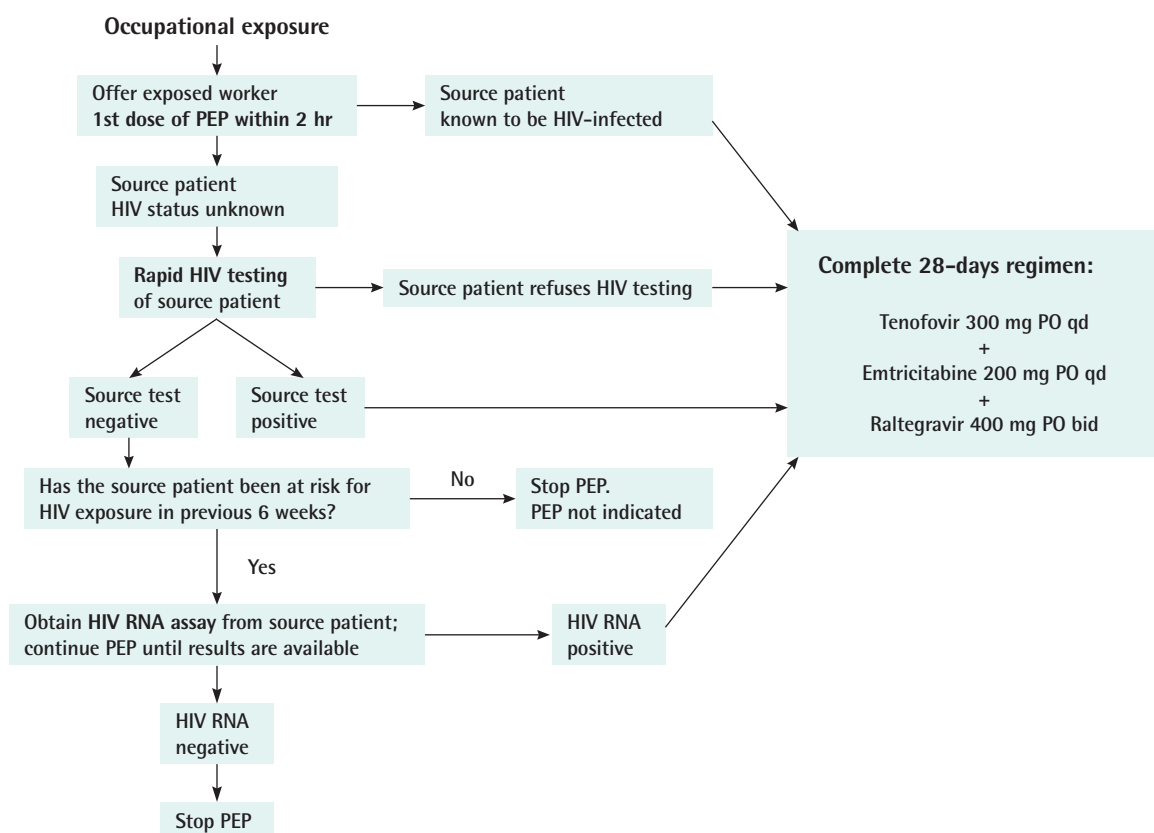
Occupational exposure

Offer exposed worker
1st dose of PEP within 2 hr

Source patient
known to be HIV-infected

Source patient
HIV status unknown

Rapid HIV testing
of source patient

Source patient refuses HIV testing

Complete 28-days regimen:

Tenofovir 300 mg PO qd
+
Emtricitabine 200 mg PO qd
+
Raltegravir 400 mg PO bid

Source test
negative

Source test
positive

Has the source patient been at risk for
HIV exposure in previous 6 weeks?

No

Stop PEP.
PEP not indicated

Yes

Obtain HIV RNA assay from source patient;
continue PEP until results are available

HIV RNA
positive

HIV RNA
negative

Stop PEP